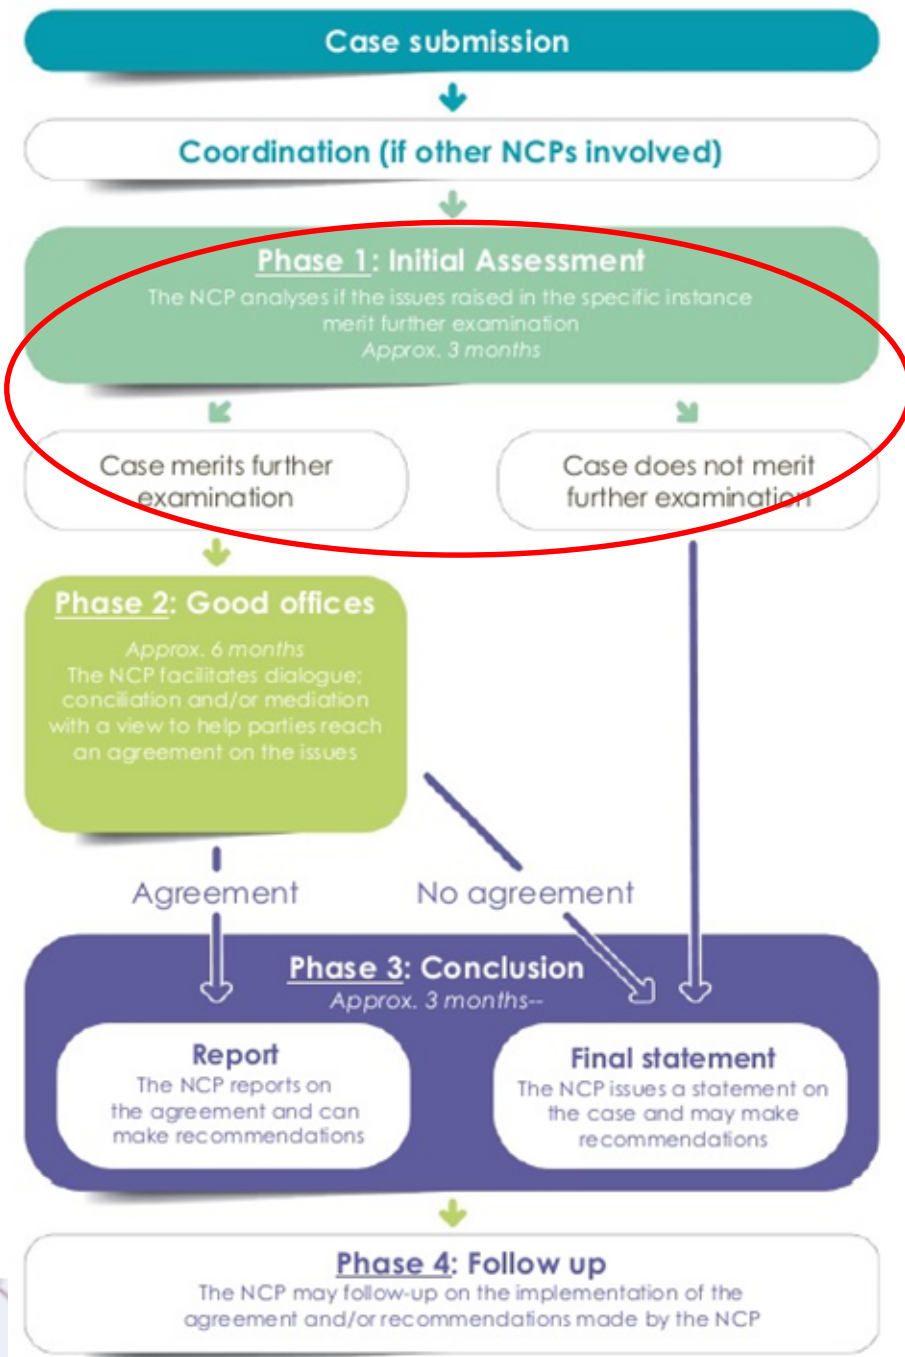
Case submission

Coordination (if other NCPs involved)

Phase 1: Initial Assessment
The NCP analyses if the issues raised in the specific instance merit further examination
Approx. 3 months

Case merits further examination

Case does not merit further examination

Phase 2: Good offices
Approx. 6 months
The NCP facilitates dialogue; conciliation and/or mediation with a view to help parties reach an agreement on the issues

Agreement

No agreement

Phase 3: Conclusion
Approx. 3 months--

Report
The NCP reports on the agreement and can make recommendations

Final statement
The NCP issues a statement on the case and may make recommendations

Phase 4: Follow up
The NCP may follow-up on the implementation of the agreement and/or recommendations made by the NCP